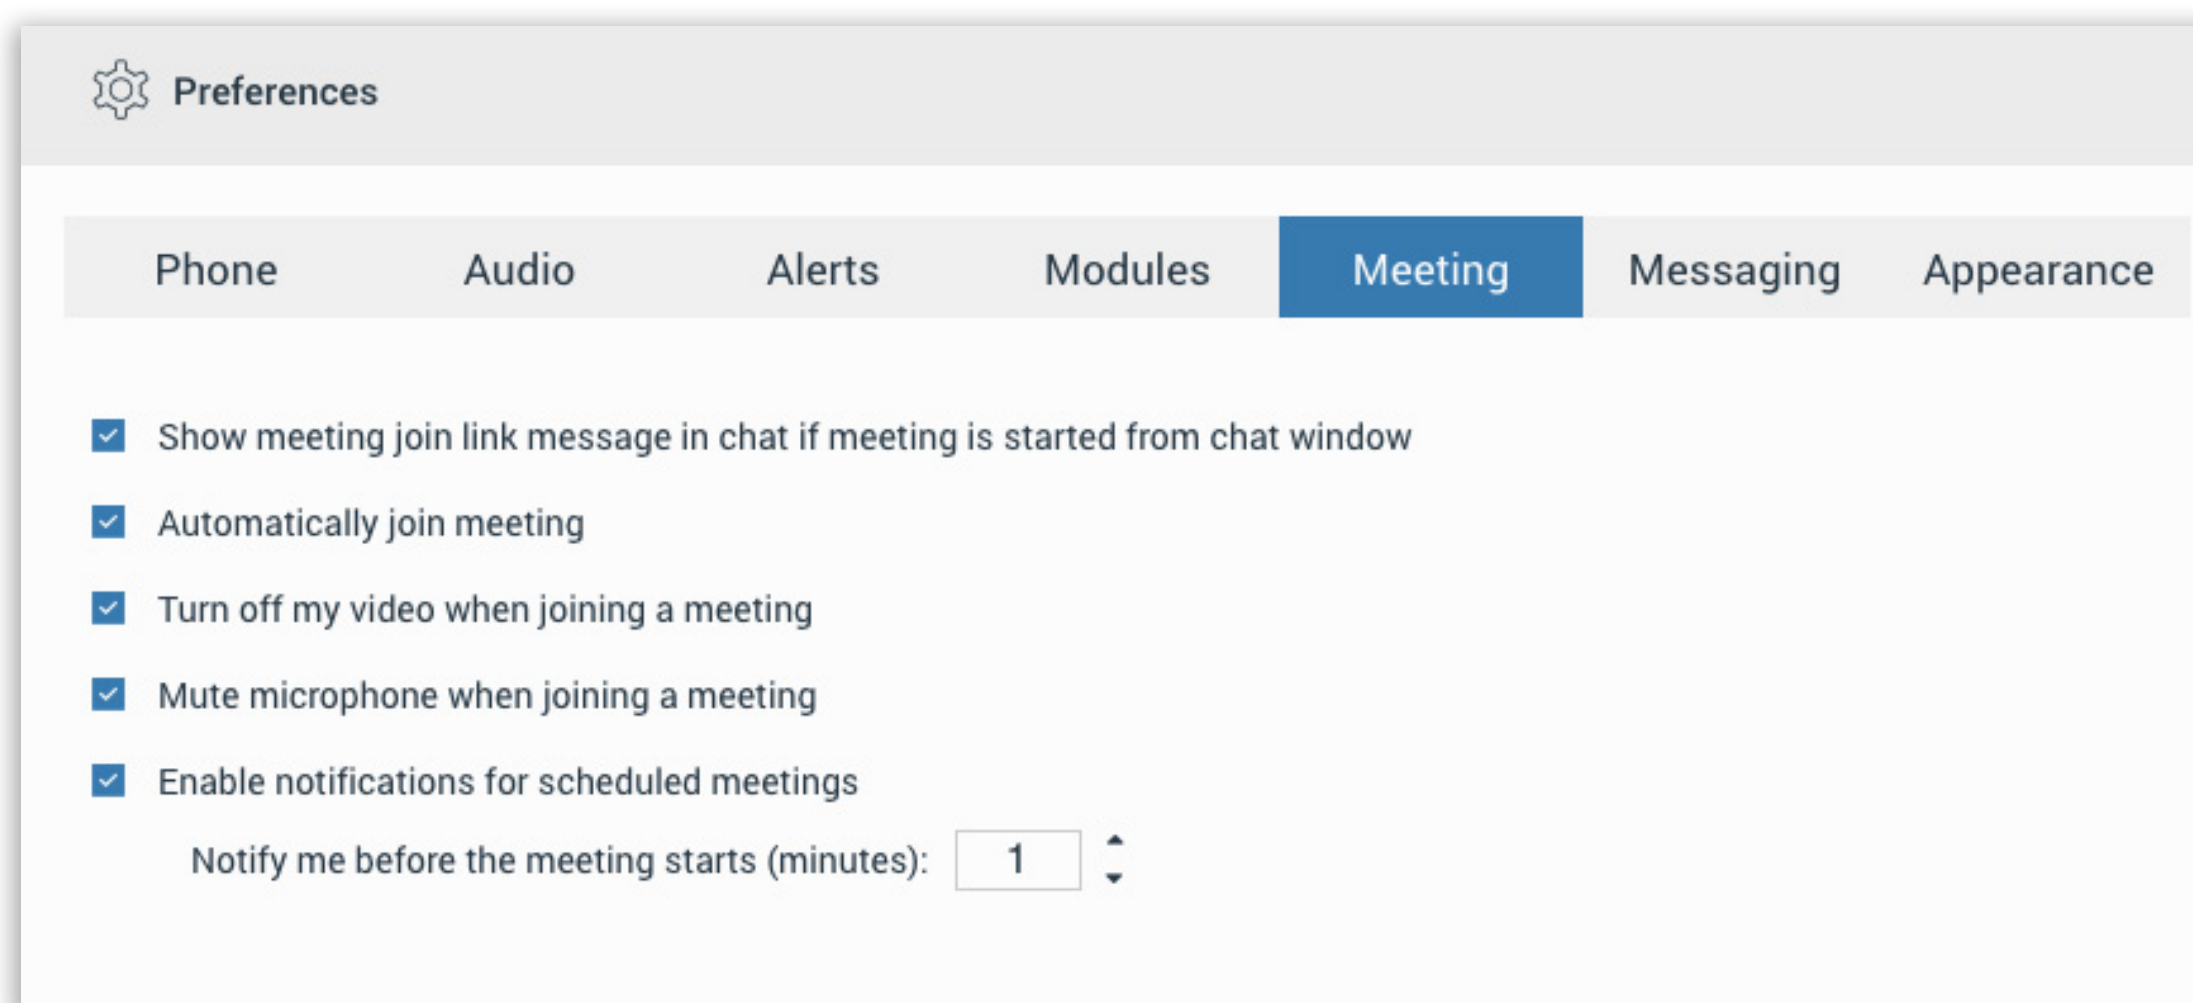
Preferences

Phone Audio Alerts Modules Meeting Messaging Appearance

Show meeting join link message in chat if meeting is started from chat window

Automatically join meeting

Turn off my video when joining a meeting

Mute microphone when joining a meeting

Enable notifications for scheduled meetings

Notify me before the meeting starts (minutes): 1